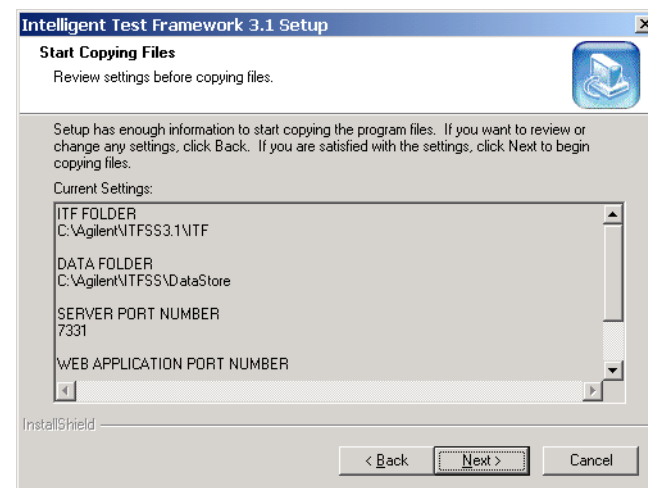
Intelligent Test Framework 3.1 Setup

Start Copying Files

Review settings before copying files.

Setup has enough information to start copying the program files. If you want to review or change any settings, click Back. If you are satisfied with the settings, click Next to begin copying files.

Current Settings:

ITF FOLDER
C:\Agilent\ITFSS3.1\ITF

DATA FOLDER
C:\Agilent\ITFSS\DataStore

SERVER PORT NUMBER
7331

WEB APPLICATION PORT NUMBER

InstallShield

< Back

Next >

Cancel